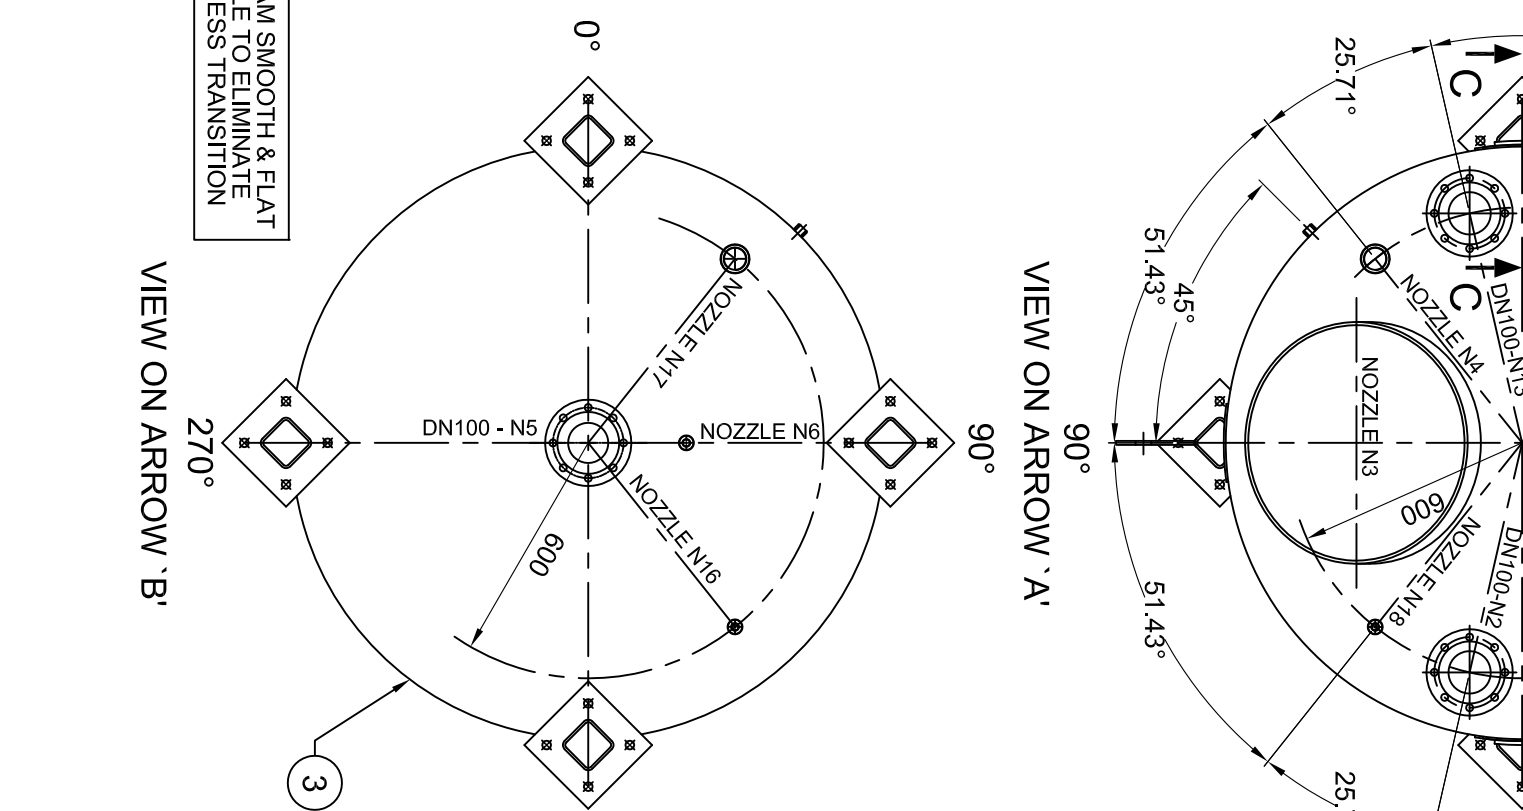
M SMOOTH & FLAT
E TO ELIMINATE
ESS TRANSITION

0°

NOZZLE N17

DN100 - N5

NOZZLE N6

90°

270°

NOZZLE N16

600

3

VIEW ON ARROW `B'

25.71°

C

C

DN100-N1

NOZZLE N4

51.43°

45°

NOZZLE N3

VIEW ON ARROW `A'

90°

600

NOZZLE N18

DN100-N2

51.43°

25.